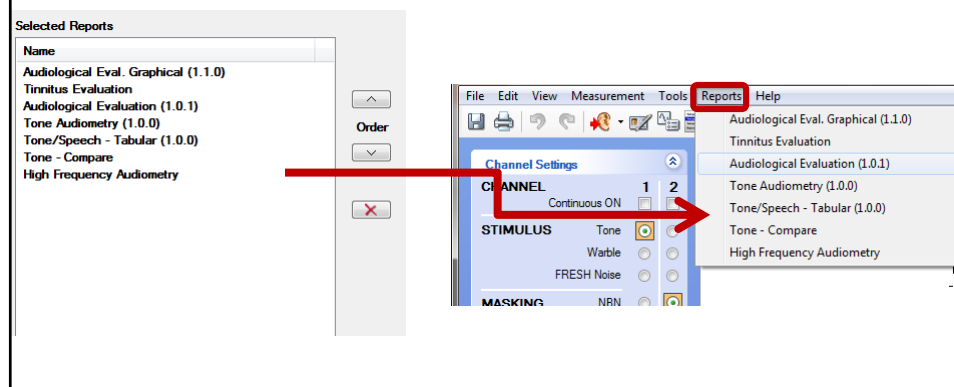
Selected Reports

| Name |
|---|
| Audiological Eval. Graphical (1.1.0) |
| Tinnitus Evaluation |
| Audiological Evaluation (1.0.1) |
| Tone Audiometry (1.0.0) |
| Tone/Speech - Tabular (1.0.0) |
| Tone - Compare |
| High Frequency Audiometry |

Order

File Edit View Measurement Tools Reports Help

Channel Settings

CHANNEL 1 2
Continuous ON

STIMULUS Tone
Warble
FRESH Noise

MASKING NBN

Audiological Eval. Graphical (1.1.0)
Tinnitus Evaluation
Audiological Evaluation (1.0.1)
Tone Audiometry (1.0.0)
Tone/Speech - Tabular (1.0.0)
Tone - Compare
High Frequency Audiometry